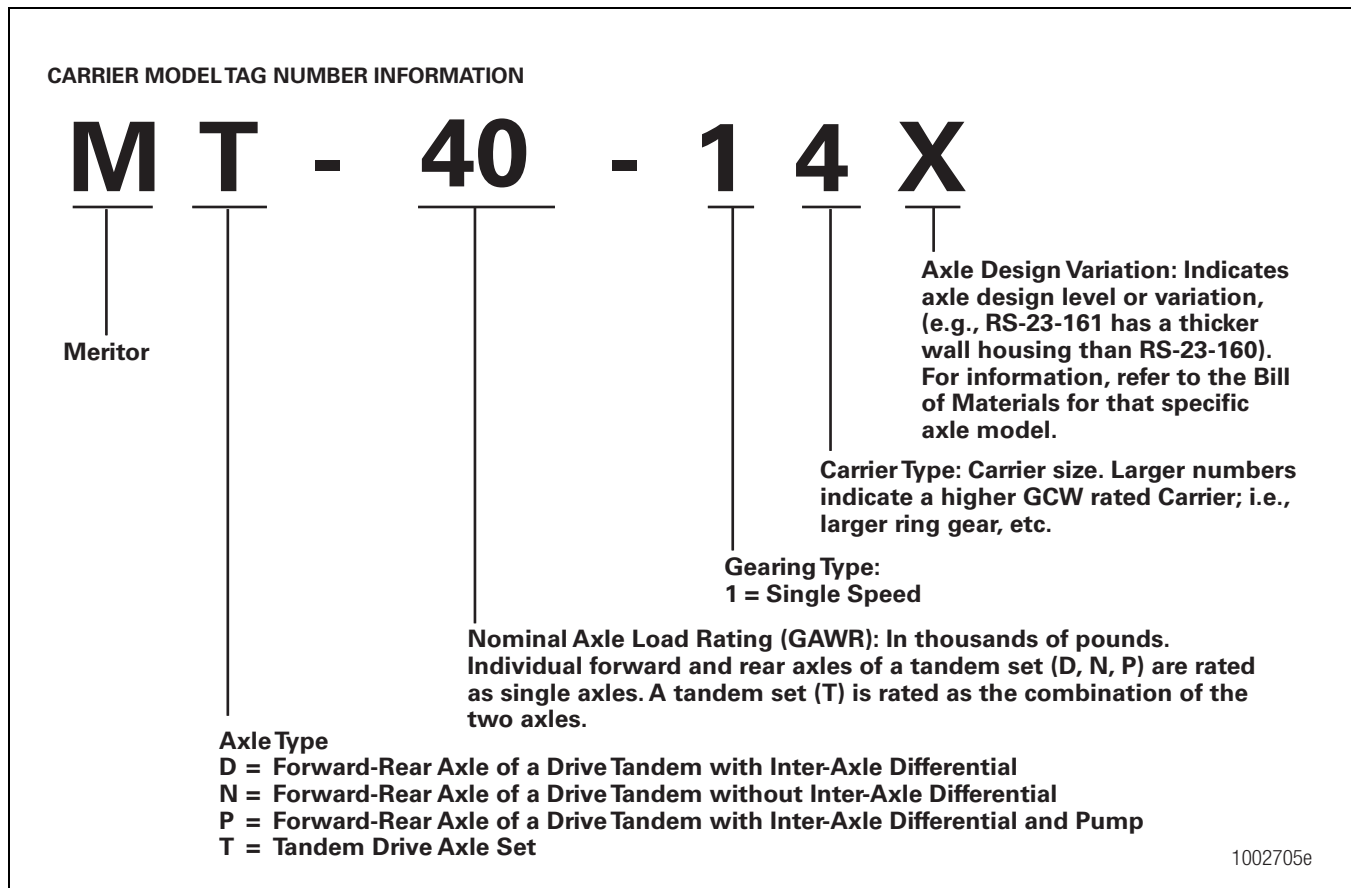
CARRIER MODEL TAG NUMBER INFORMATION

M T - 40 - 1 4 X

Axle Design Variation: Indicates axle design level or variation, (e.g., RS-23-161 has a thicker wall housing than RS-23-160). For information, refer to the Bill of Materials for that specific axle model.

Meritor

Carrier Type: Carrier size. Larger numbers indicate a higher GCW rated Carrier; i.e., larger ring gear, etc.

Gearing Type:
1 = Single Speed

Nominal Axle Load Rating (GAWR): In thousands of pounds. Individual forward and rear axles of a tandem set (D, N, P) are rated as single axles. A tandem set (T) is rated as the combination of the two axles.

Axle Type
D = Forward-Rear Axle of a Drive Tandem with Inter-Axle Differential
N = Forward-Rear Axle of a Drive Tandem without Inter-Axle Differential
P = Forward-Rear Axle of a Drive Tandem with Inter-Axle Differential and Pump
T = Tandem Drive Axle Set

1002705e